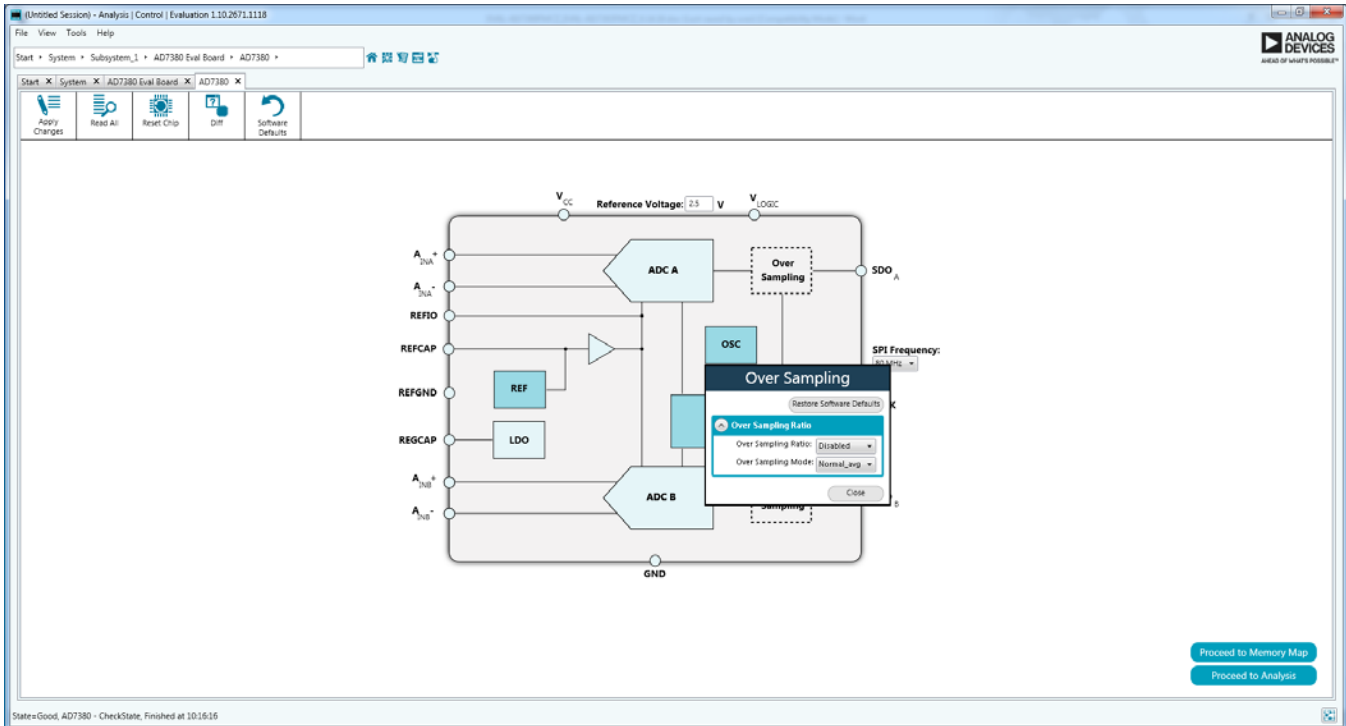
(Untitled Session) - Analysis | Control | Evaluation 1.10.2671.1118

File View Tools Help

Start › System › Subsystem_1 › AD7380 Eval Board › AD7380 ›

ANALOG DEVICES
AHEAD OF WHAT'S POSSIBLE™

Start ✕ System ✕ AD7380 Eval Board ✕ AD7380 ✕

Apply Changes
Read All
Reset Chip
Diff
Software Defaults

$V_{CC}$
Reference Voltage: 2.5 V
$V_{LOGIC}$

$A_{INA}+$
$A_{INA}-$
REFIO
REFCAP
REFGND
REGCAP
$A_{INB}+$
$A_{INB}-$

ADC A
Over Sampling
$SDO_A$
OSC
SPI Frequency:
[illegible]
REF
LDO
ADC B
Sampling
K
B
GND

Over Sampling
Restore Software Defaults
Over Sampling Ratio
Over Sampling Ratio: Disabled
Over Sampling Mode: Normal_avg
Close

Proceed to Memory Map
Proceed to Analysis

State=Good, AD7380 - CheckState, Finished at 10:16:16